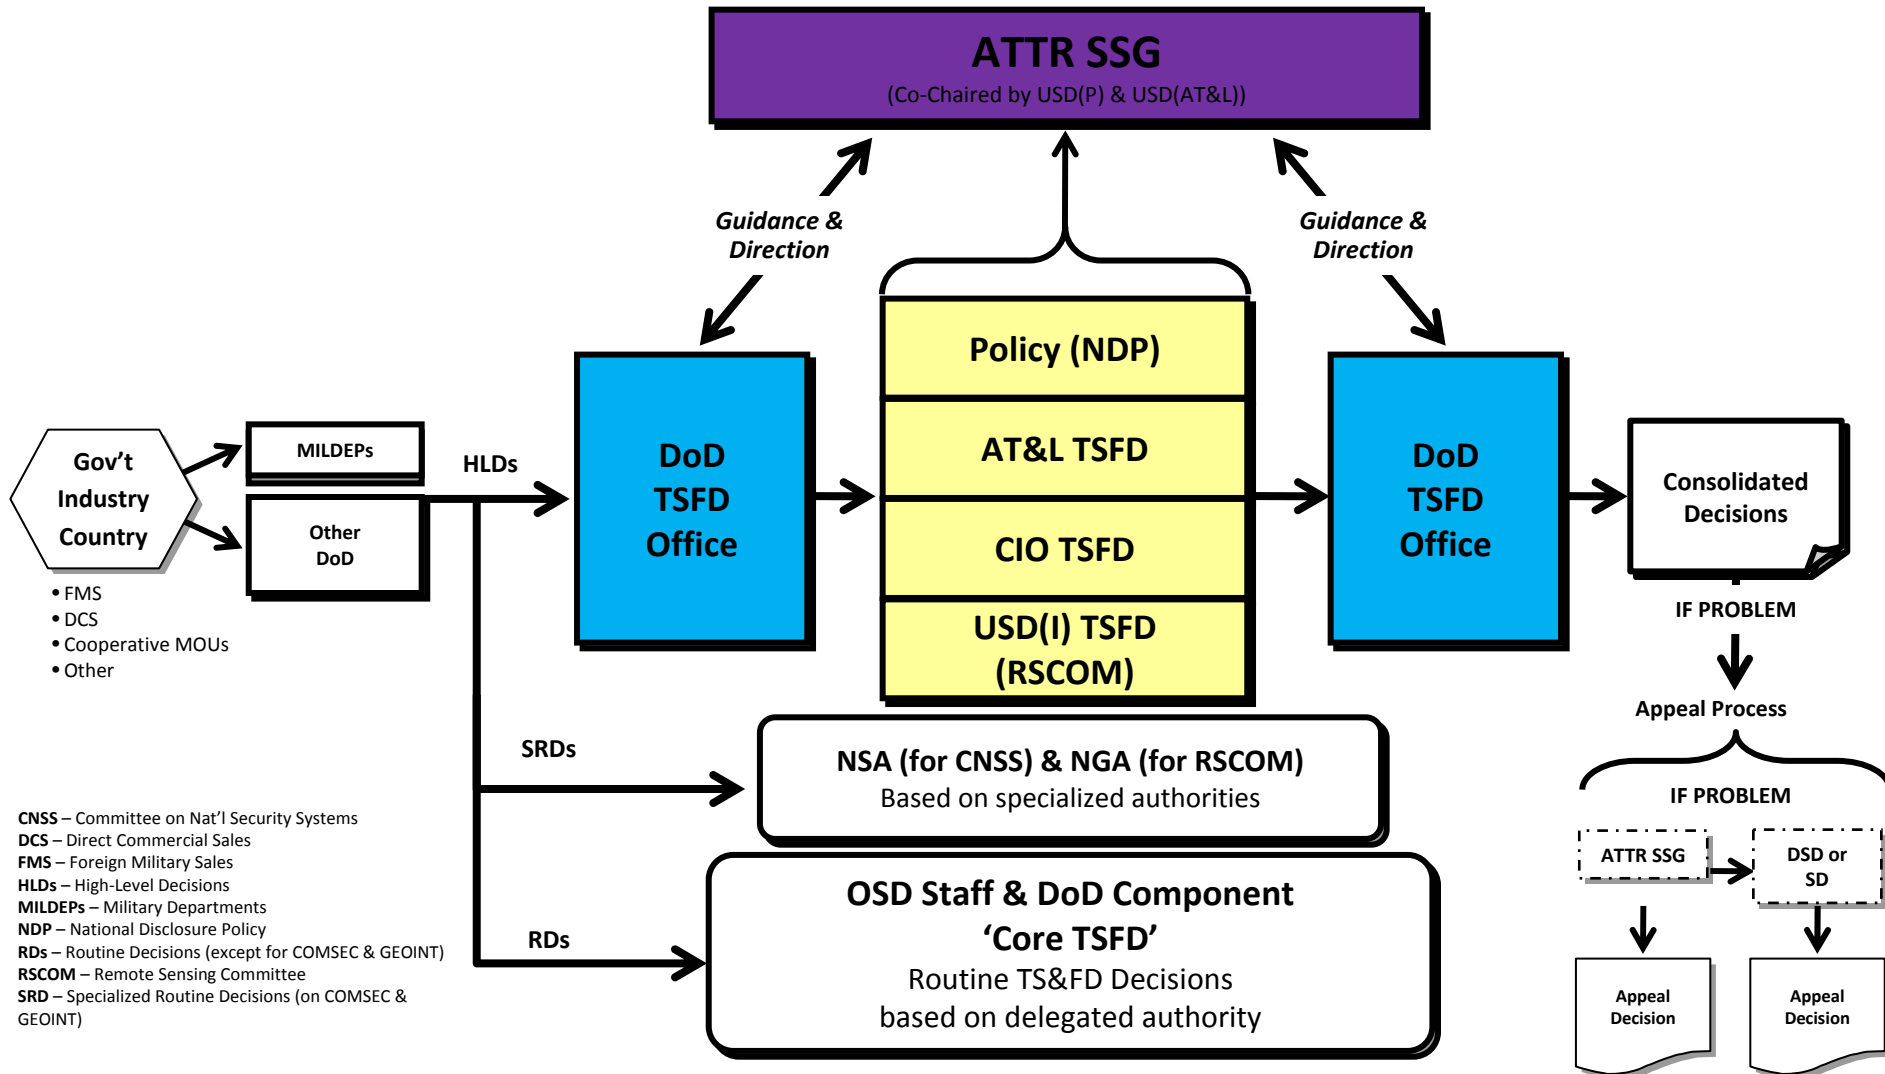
ATTR SSG
(Co-Chaired by USD(P) & USD(AT&L))

Guidance & Direction

Guidance & Direction

Gov't Industry Country

• FMS
• DCS
• Cooperative MOUs
• Other

MILDEPs

Other DoD

HLDs

DoD TSFD Office

Policy (NDP)

AT&L TSFD

CIO TSFD

USD(I) TSFD (RSCOM)

DoD TSFD Office

Consolidated Decisions

IF PROBLEM

Appeal Process

IF PROBLEM

ATTR SSG

DSD or SD

Appeal Decision

Appeal Decision

SRDs

NSA (for CNSS) & NGA (for RSCOM)
Based on specialized authorities

RDs

OSD Staff & DoD Component
'Core TSFD'
Routine TS&FD Decisions
based on delegated authority

CNSS – Committee on Nat'l Security Systems
DCS – Direct Commercial Sales
FMS – Foreign Military Sales
HLDs – High-Level Decisions
MILDEPs – Military Departments
NDP – National Disclosure Policy
RDs – Routine Decisions (except for COMSEC & GEOINT)
RSCOM – Remote Sensing Committee
SRD – Specialized Routine Decisions (on COMSEC & GEOINT)